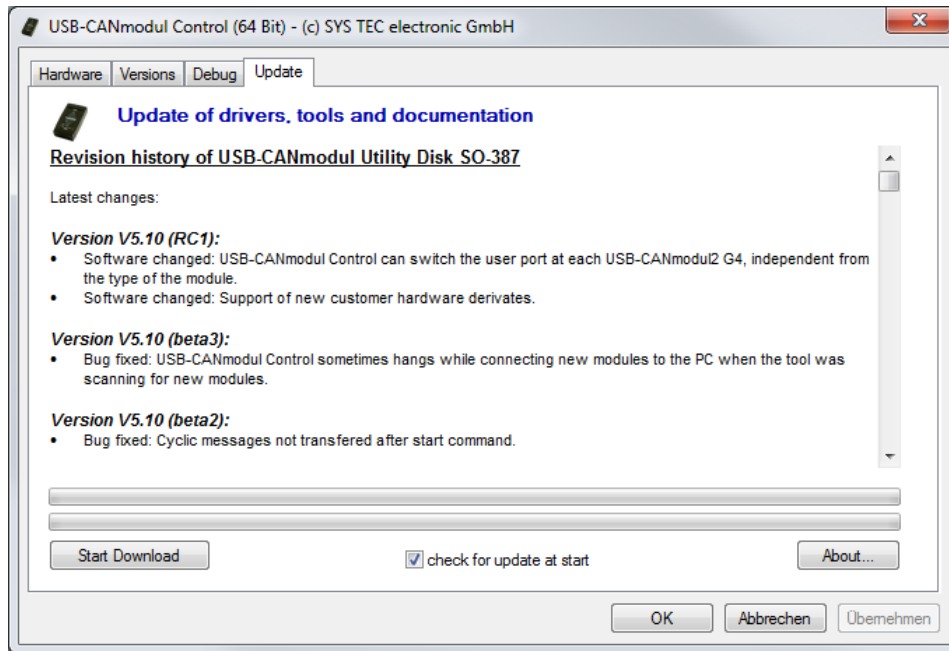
USB-CANmodul Control (64 Bit) - (c) SYS TEC electronic GmbH

Hardware | Versions | Debug | Update

Update of drivers, tools and documentation

Revision history of USB-CANmodul Utility Disk SO-387

Latest changes:

Version V5.10 (RC1):

- Software changed: USB-CANmodul Control can switch the user port at each USB-CANmodul2 G4, independent from the type of the module.
- Software changed: Support of new customer hardware derivates.

Version V5.10 (beta3):

- Bug fixed: USB-CANmodul Control sometimes hangs while connecting new modules to the PC when the tool was scanning for new modules.

Version V5.10 (beta2):

- Bug fixed: Cyclic messages not transfered after start command.

Start Download

check for update at start

About...

OK

Abbrechen

Übernehmen